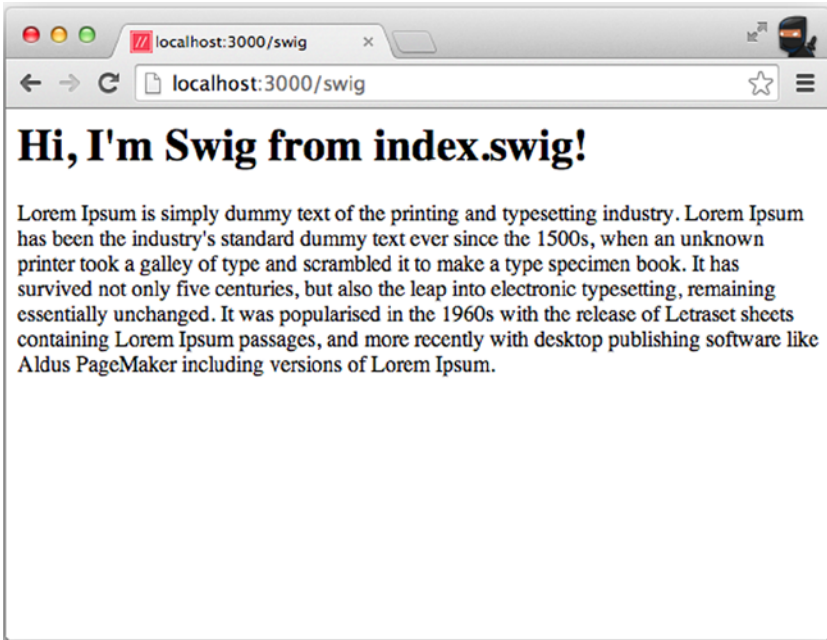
localhost:3000/swig ×

localhost:3000/swig

# Hi, I'm Swig from index.swig!

Lorem Ipsum is simply dummy text of the printing and typesetting industry. Lorem Ipsum has been the industry's standard dummy text ever since the 1500s, when an unknown printer took a galley of type and scrambled it to make a type specimen book. It has survived not only five centuries, but also the leap into electronic typesetting, remaining essentially unchanged. It was popularised in the 1960s with the release of Letraset sheets containing Lorem Ipsum passages, and more recently with desktop publishing software like Aldus PageMaker including versions of Lorem Ipsum.